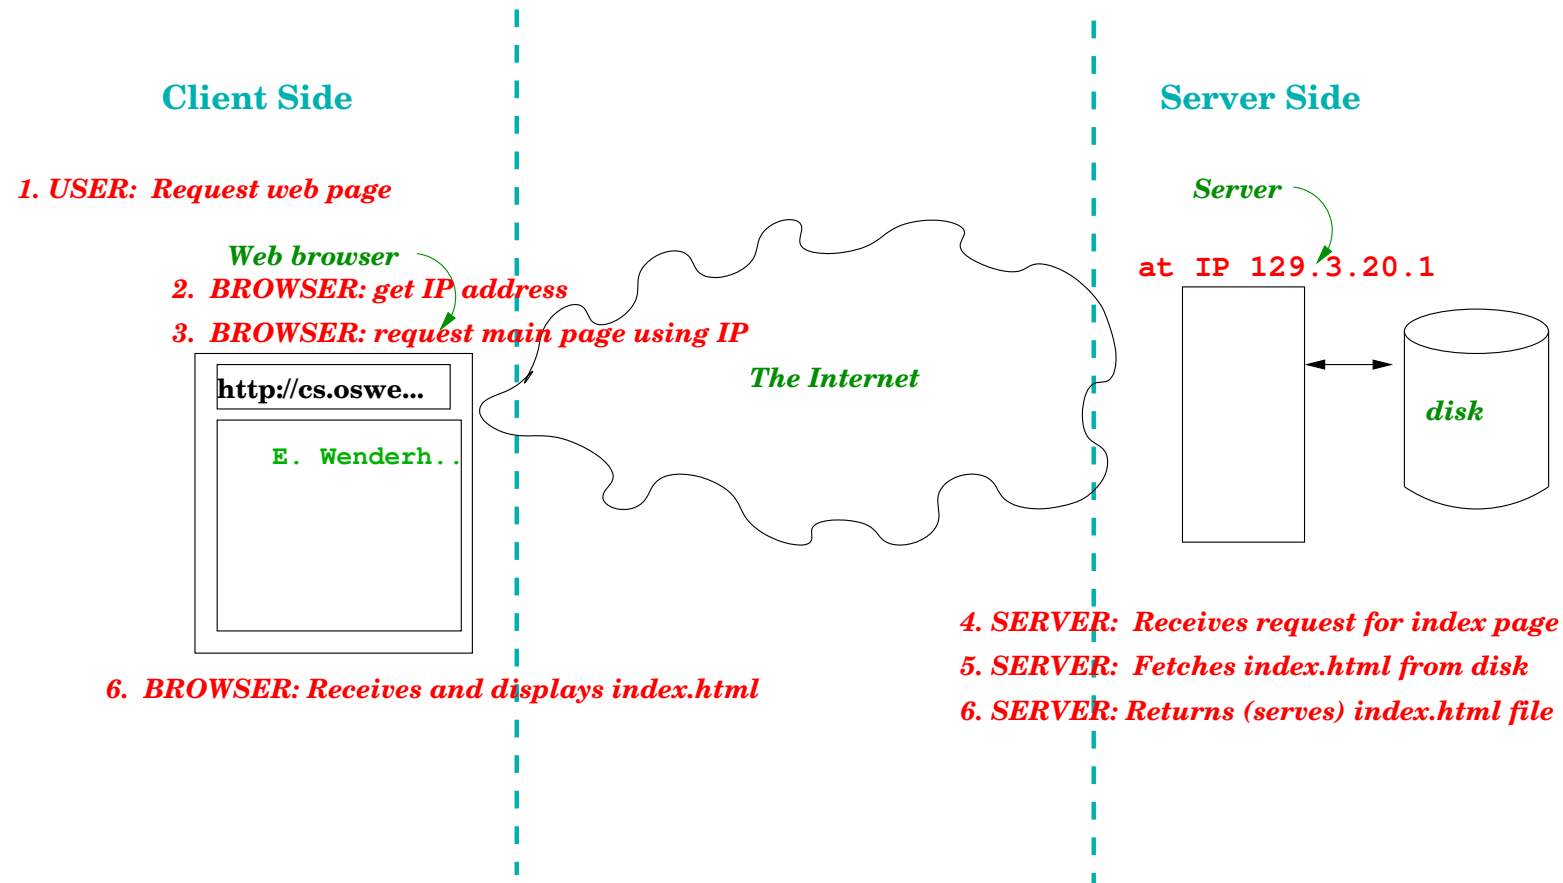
Client Side

Server Side

1. USER: Request web page

Web browser

2. BROWSER: get IP address

3. BROWSER: request main page using IP

http://cs.oswe...

E. Wenderh..

The Internet

Server

at IP 129.3.20.1

disk

4. SERVER: Receives request for index page

5. SERVER: Fetches index.html from disk

6. SERVER: Returns (serves) index.html file

6. BROWSER: Receives and displays index.html